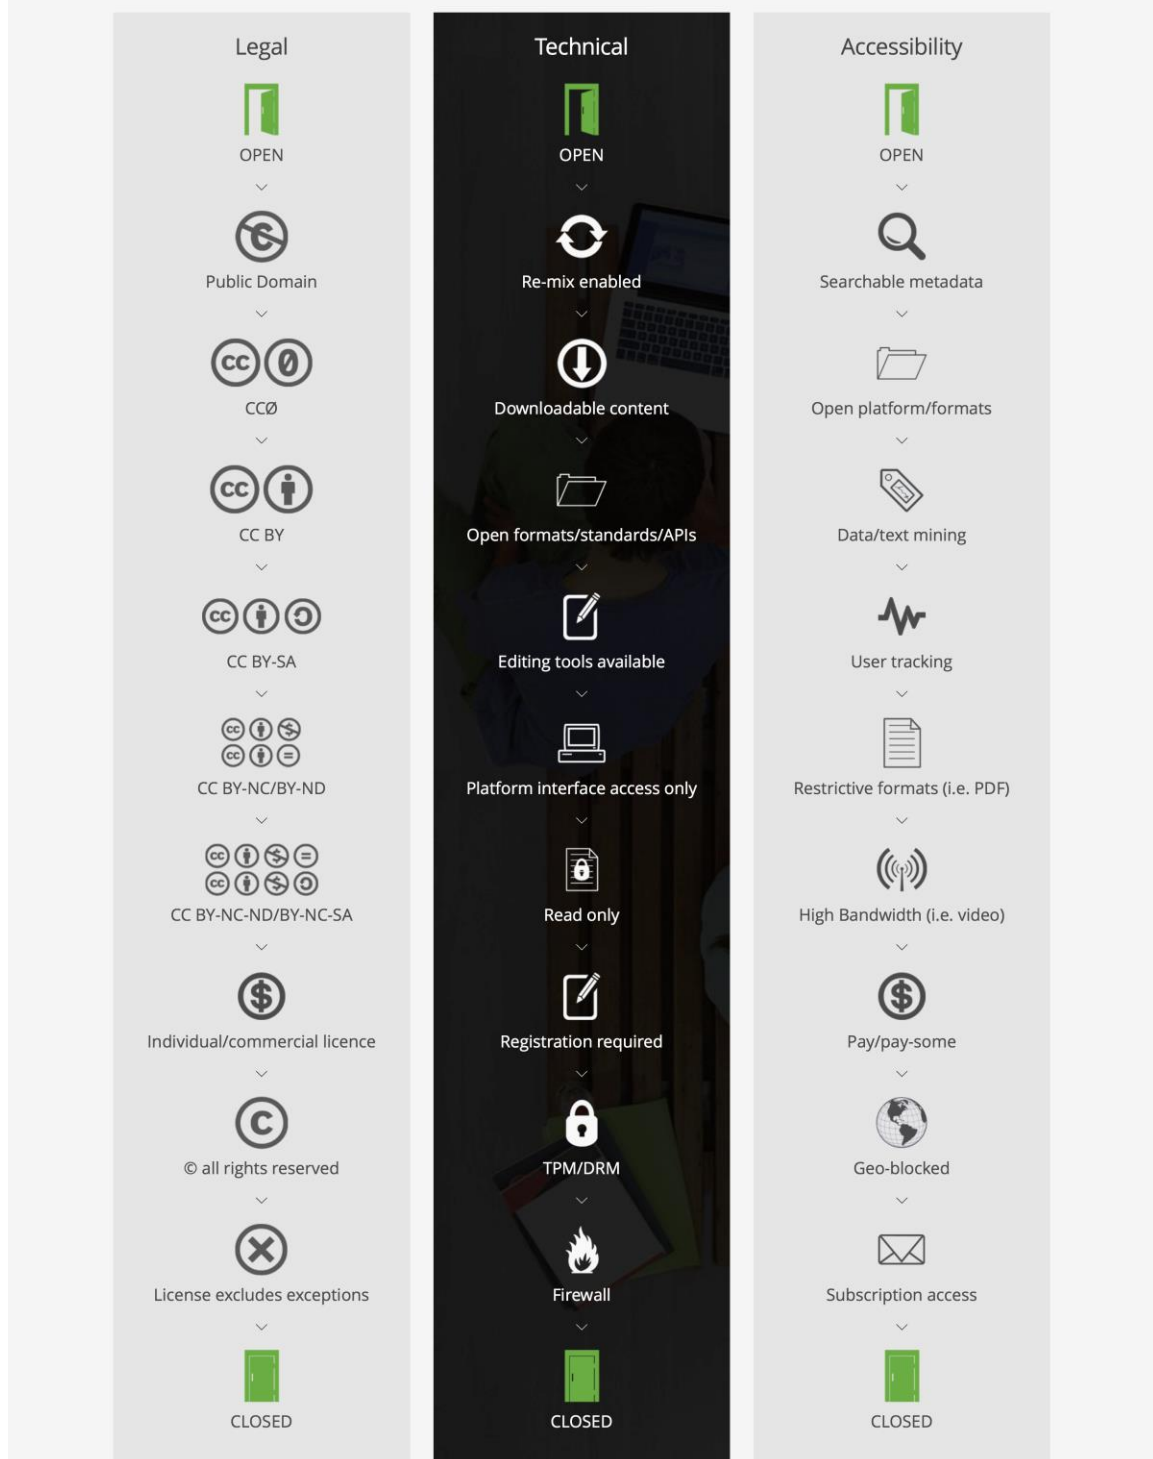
Legal

OPEN

Public Domain

CCØ

CC BY

CC BY-SA

CC BY-NC/BY-ND

CC BY-NC-ND/BY-NC-SA

Individual/commercial licence

© all rights reserved

License excludes exceptions

CLOSED

Technical

OPEN

Re-mix enabled

Downloadable content

Open formats/standards/APIs

Editing tools available

Platform interface access only

Read only

Registration required

TPM/DRM

Firewall

CLOSED

Accessibility

OPEN

Searchable metadata

Open platform/formats

Data/text mining

User tracking

Restrictive formats (i.e. PDF)

High Bandwidth (i.e. video)

Pay/pay-some

Geo-blocked

Subscription access

CLOSED